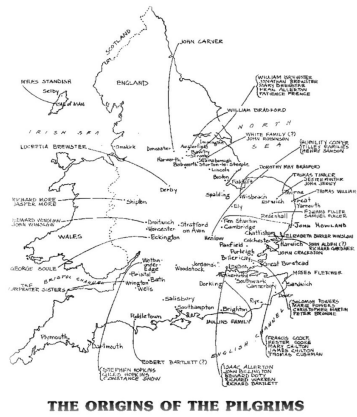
SCOTLAND

JOHN CARVER

MYLES STANDISH
Selby

ENGLAND

WILLIAM BREWSTER
JONATHAN BREWSTER
MARY BREWSTER
ISAAC ALLERTON
PATIENCE PRINCE

IRISH SEA

Doncaster

WILLIAM BRADFORD

LUCRETIA BREWSTER

Harworth
Babworth Sturton-le-Steeple

NORTH

WHITE FAMILY (?)
JOHN ROBINSON

SEA

Boston

DOROTHY MAY BRADFORD

RICHARD MORE
JASPER MORE

Derby

Spalding

Wisbeach

Shipton

EDWARD WINSLOW
JOHN WINSLOW

Droitwich
Worcester
Evesham

Stratford on Avon

WALES

Great Yarmouth

Norwich

Cambridge

Heacham

Gt Burstead

Harwich

Colchester

Chelmsford

GEORGE SOULE

Gloucester

Jordans

Woodstock

London

Southwark

Canterbury

Sandwich

Wells

Salisbury

Southampton

Dorking

Brighton

Rye

Plymouth

Dartmouth

ENGLISH CHANNEL

ROBERT BARTLETT (?)

STEPHEN HOPKINS
GILES HOPKINS
CONSTANCE SNOW

THE ORIGINS OF THE PILGRIMS